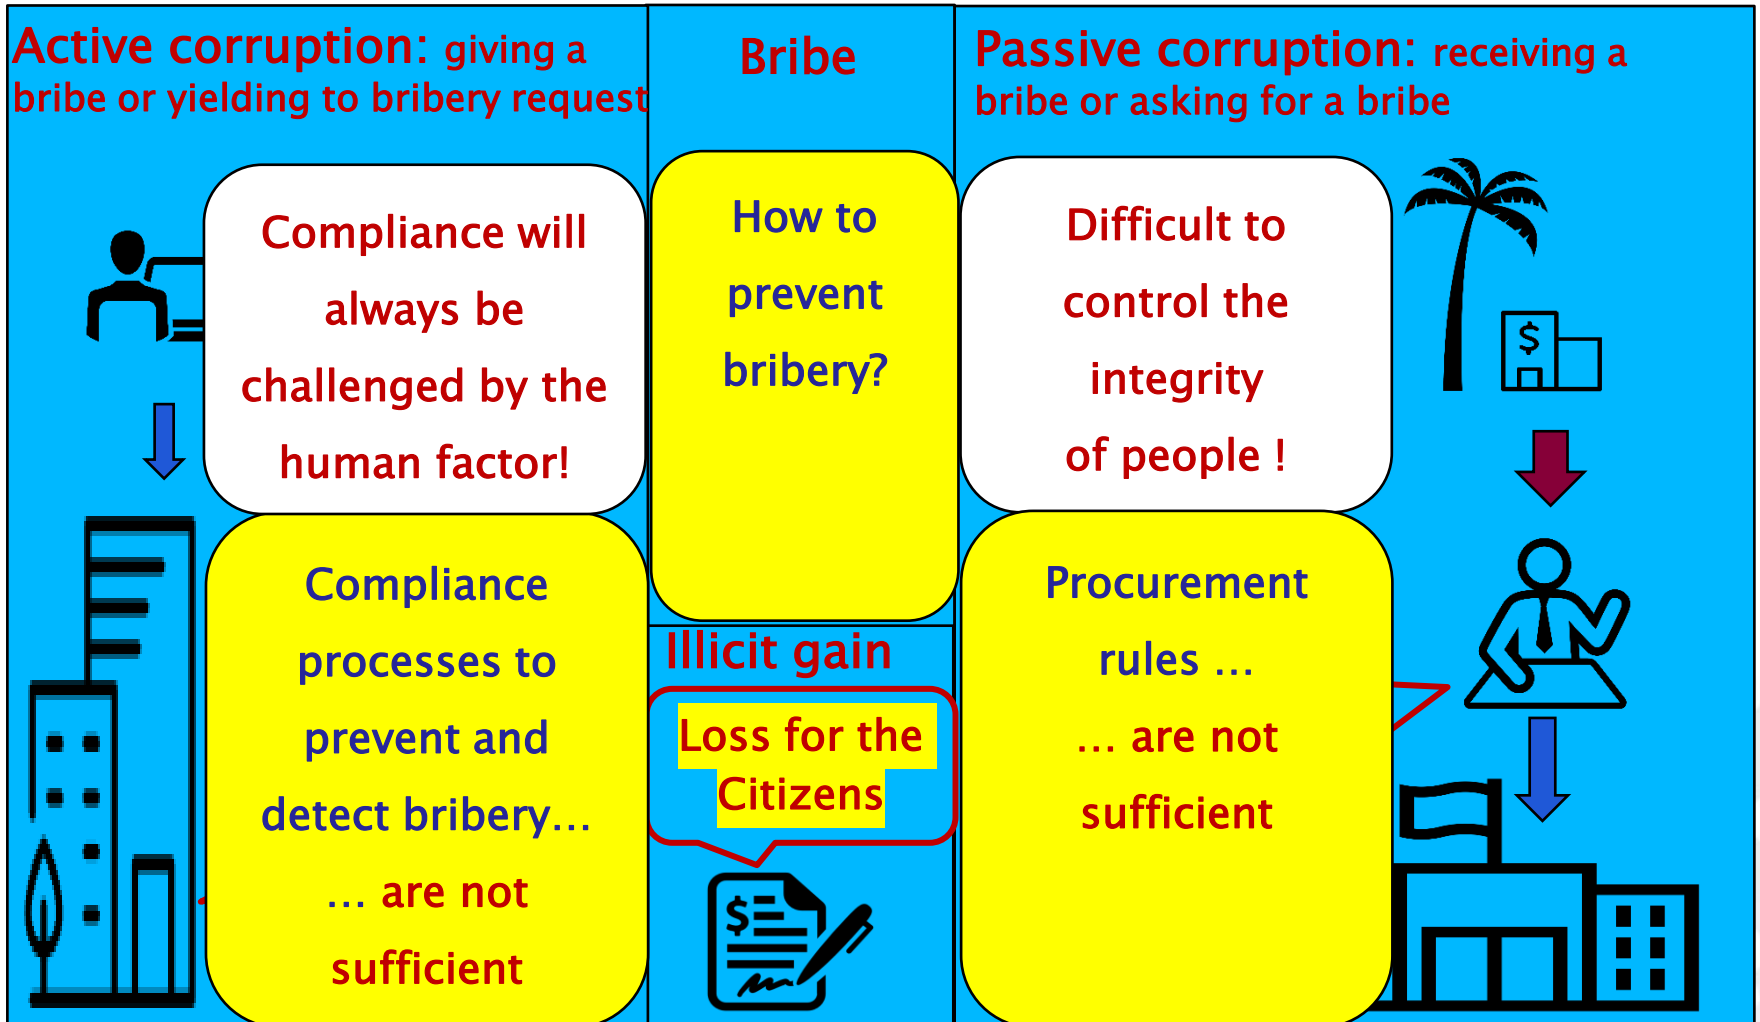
Active corruption: giving a bribe or yielding to bribery request

Bribe

Passive corruption: receiving a bribe or asking for a bribe

Compliance will always be challenged by the human factor!

How to prevent bribery?

Difficult to control the integrity of people !

$

Compliance processes to prevent and detect bribery…

… are not sufficient

Illicit gain

Loss for the Citizens

$

Procurement rules …

… are not sufficient